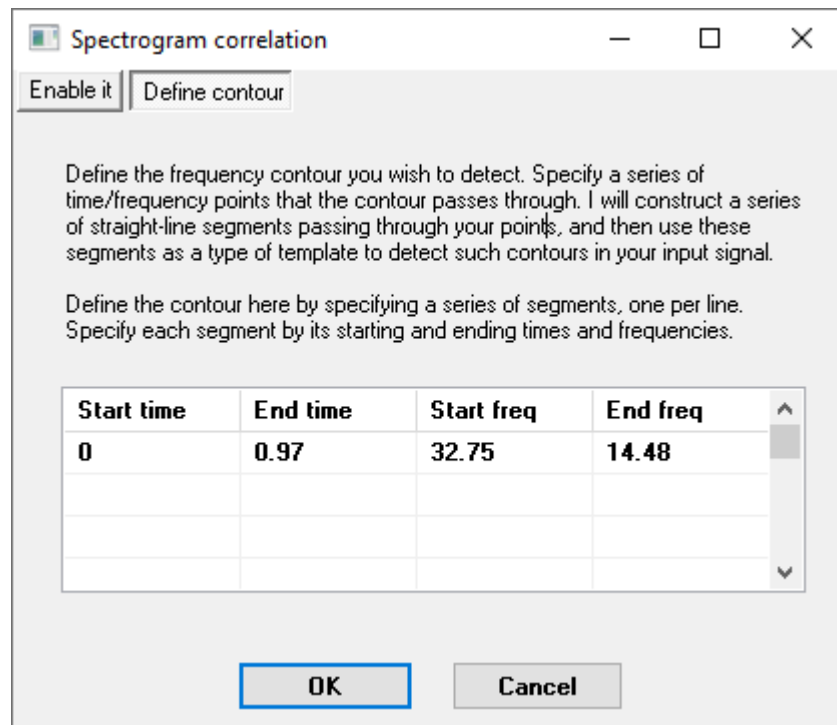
Spectrogram correlation

Enable it | Define contour

Define the frequency contour you wish to detect. Specify a series of time/frequency points that the contour passes through. I will construct a series of straight-line segments passing through your points, and then use these segments as a type of template to detect such contours in your input signal.

Define the contour here by specifying a series of segments, one per line. Specify each segment by its starting and ending times and frequencies.

| Start time | End time | Start freq | End freq |
|---|---|---|---|
| 0 | 0.97 | 32.75 | 14.48 |
| | | | |
| | | | |
| | | | |

OK Cancel